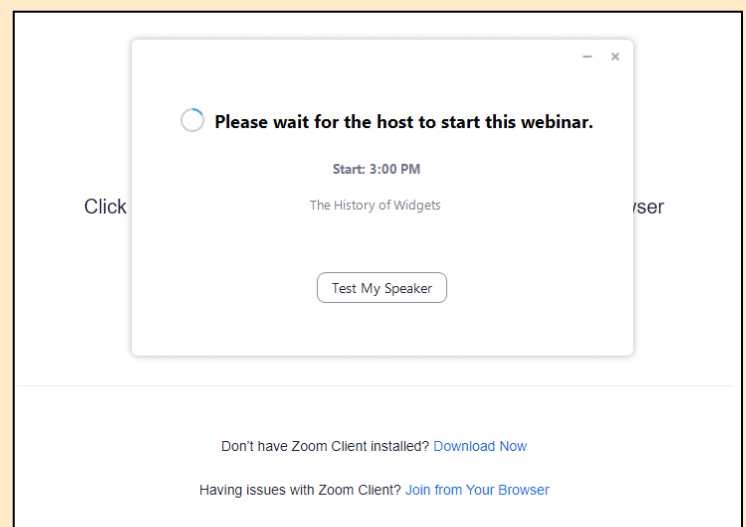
Please wait for the host to start this webinar.

Start: 3:00 PM

The History of Widgets

Test My Speaker

Click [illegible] wser

Don't have Zoom Client installed? Download Now

Having issues with Zoom Client? Join from Your Browser